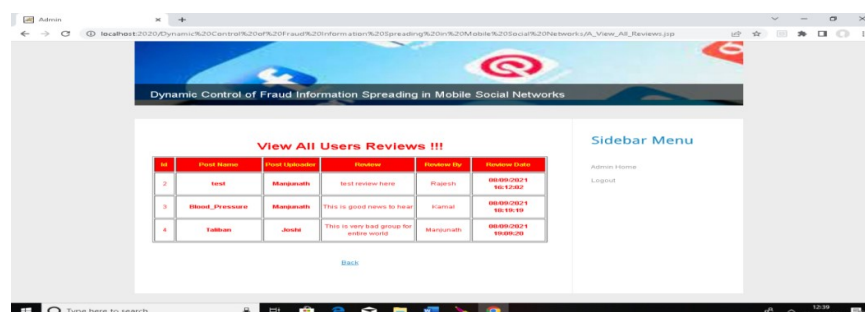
Admin

localhost:2020/Dynamic%20Control%20of%20Fraud%20Information%20Spreading%20in%20Mobile%20Social%20Networks/A_View_All_Reviews.jsp

Dynamic Control of Fraud Information Spreading in Mobile Social Networks

View All Users Reviews !!!

| Id | Post Name | Post Uploader | Review | Review By | Review Date |
|---|---|---|---|---|---|
| 2 | test | Manjunath | test review here | Rajesh | 08/09/2021 16:12:02 |
| 3 | Blood_Pressure | Manjunath | This is good news to hear | Kamal | 08/09/2021 16:19:19 |
| 4 | Taliban | Joshi | This is very bad group for entire world | Manjunath | 08/09/2021 19:09:29 |

Back

Sidebar Menu

Admin Home

Logout

Type here to search

12:39